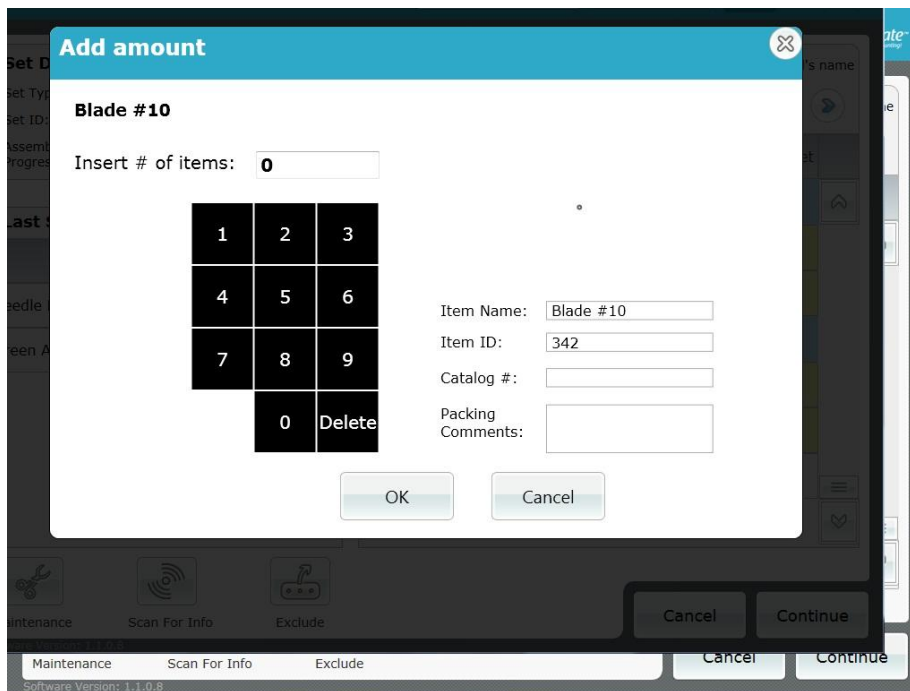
Add amount

Blade #10

Insert # of items: 0

| 1 | 2 | 3 |
|---|---|---|
| 4 | 5 | 6 |
| 7 | 8 | 9 |
| | 0 | Delete |

Item Name: Blade #10
Item ID: 342
Catalog #:
Packing Comments:

OK
Cancel

Set D
Set Typ
Set ID:
Assemb
Progres
Last S
eedle
reen A

's name

et

aintenance Scan For Info Exclude

Cancel Continue

Maintenance Scan For Info Exclude

Cancel Continue

Software Version: 1.1.0.8